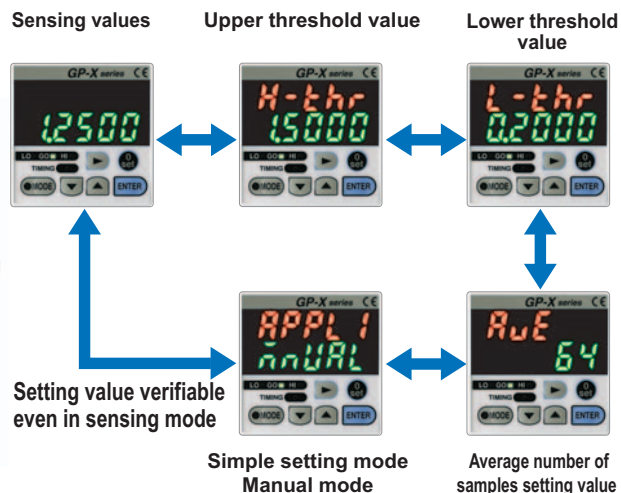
Sensing values

Upper threshold value

Lower threshold value

GP-X series CE

1.2500

LO GO HI

TIMING

0 set

MODE

ENTER

GP-X series CE

H-thr

1.5000

LO GO HI

TIMING

0 set

MODE

ENTER

GP-X series CE

L-thr

0.2000

LO GO HI

TIMING

0 set

MODE

ENTER

Setting value verifiable even in sensing mode

GP-X series CE

APPLI

mnUAL

LO GO HI

TIMING

0 set

MODE

ENTER

GP-X series CE

AvE

64

LO GO HI

TIMING

0 set

MODE

ENTER

Simple setting mode
Manual mode

Average number of samples setting value